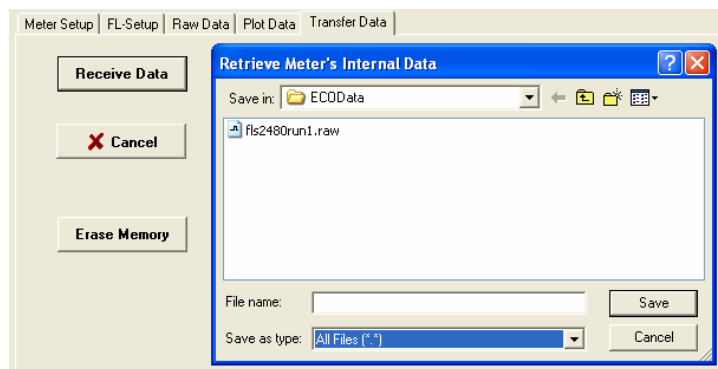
Meter Setup | FL-Setup | Raw Data | Plot Data | Transfer Data

Receive Data

Cancel

Erase Memory

Retrieve Meter's Internal Data

Save in: ECOData

fls2480run1.raw

File name:

Save as type: All Files (*.*)

Save

Cancel